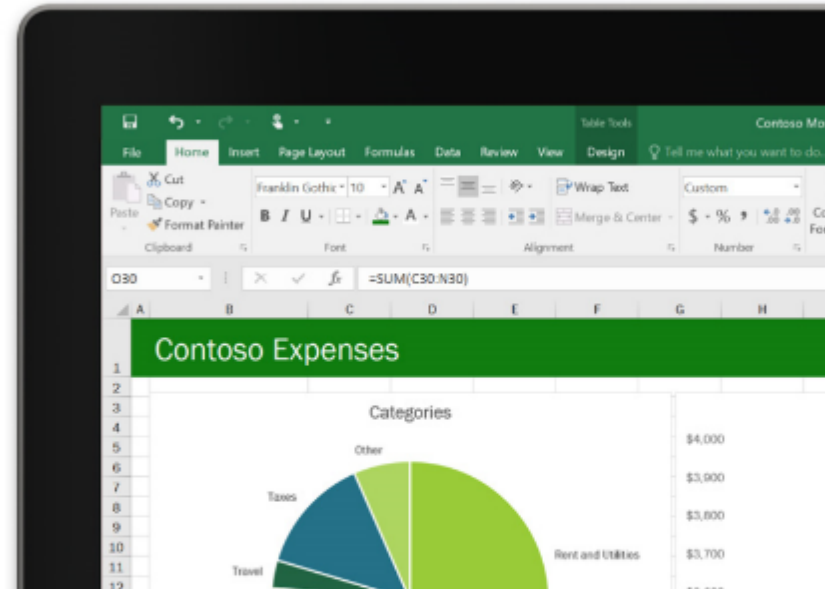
Table Tools

Contoso Mo

File Home Insert Page Layout Formulas Data Review View Design Tell me what you want to do...

Cut
Copy
Paste
Format Painter
Clipboard

Franklin Gothic 10
B I U
Font

Wrap Text
Merge & Center
Alignment

Custom
$ % ,
Number

C30

=SUM(C30:N30)

A B C D E F G H

1 Contoso Expenses
2
3 Categories
4
5
6
7
8
9
10
11
12

Other
Taxes
Travel
Rent and Utilities

$4,000
$3,900
$3,800
$3,700